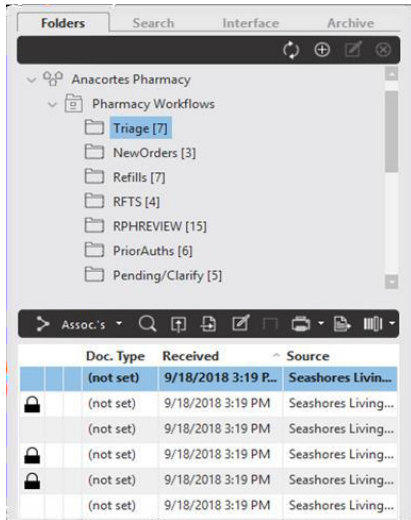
Folders Search Interface Archive

Anacortes Pharmacy
Pharmacy Workflows
Triage [7]
NewOrders [3]
Refills [7]
RFTS [4]
RPHREVIEW [15]
PriorAuths [6]
Pending/Clarify [5]

Assoc.'s

| | | Doc. Type | Received | Source |
|---|---|---|---|---|
| | | (not set) | 9/18/2018 3:19 P... | Seashores Livin... |
| | | (not set) | 9/18/2018 3:19 PM | Seashores Living... |
| | | (not set) | 9/18/2018 3:19 PM | Seashores Living... |
| | | (not set) | 9/18/2018 3:19 PM | Seashores Living... |
| | | (not set) | 9/18/2018 3:19 PM | Seashores Living... |
| | | (not set) | 9/18/2018 3:19 PM | Seashores Living... |